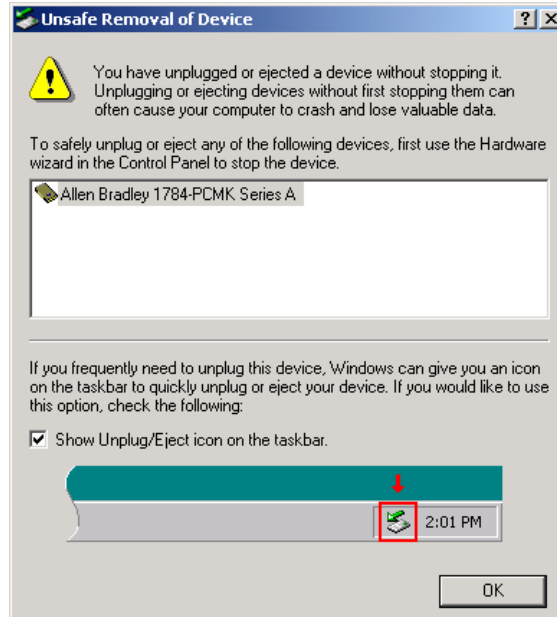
Unsafe Removal of Device

?

×

You have unplugged or ejected a device without stopping it. Unplugging or ejecting devices without first stopping them can often cause your computer to crash and lose valuable data.

To safely unplug or eject any of the following devices, first use the Hardware wizard in the Control Panel to stop the device.

Allen Bradley 1784-PCMK Series A

If you frequently need to unplug this device, Windows can give you an icon on the taskbar to quickly unplug or eject your device. If you would like to use this option, check the following:

☑ Show Unplug/Eject icon on the taskbar.

2:01 PM

OK